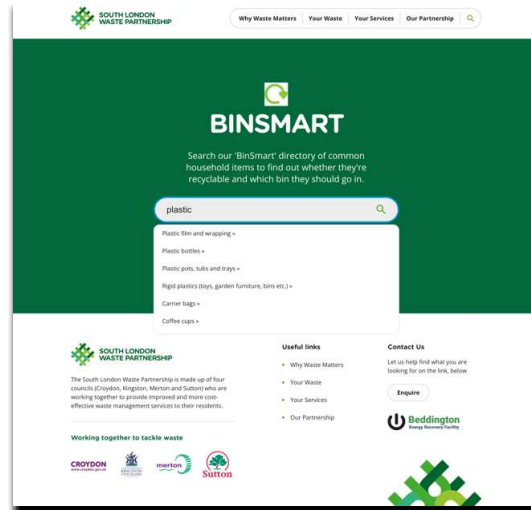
SOUTH LONDON WASTE PARTNERSHIP

Why Waste Matters | Your Waste | Your Services | Our Partnership

BINSMART

Search our 'BinSmart' directory of common household items to find out whether they're recyclable and which bin they should go in.

plastic

Plastic film and wrapping »

Plastic bottles »

Plastic pots, tubs and trays »

Rigid plastics (toys, garden furniture, bins etc.) »

Carrier bags »

Coffee cups »

SOUTH LONDON WASTE PARTNERSHIP

The South London Waste Partnership is made up of four councils (Croydon, Kingston, Merton and Sutton) who are working together to provide improved and more cost-effective waste management services to their residents.

Working together to tackle waste

CROYDON www.croydon.gov.uk

KINGSTON

merton

Sutton

Useful links

Why Waste Matters

Your Waste

Your Services

Our Partnership

Contact Us

Let us help find what you are looking for on the link, below

Enquire

Beddington Energy Recovery Facility